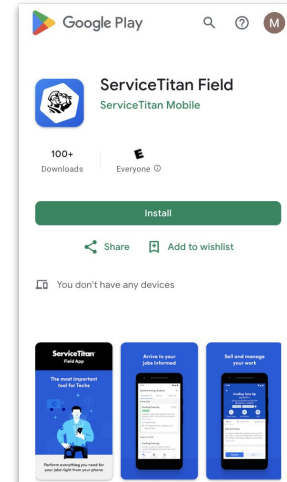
Google Play

M

ServiceTitan Field

ServiceTitan Mobile

100+
Downloads

E
Everyone ⓘ

Install

Share

Add to wishlist

You don't have any devices

ServiceTitan
Field App

The most important tool for Techs

Perform everything you need for your jobs right from your phone

Arrive to your jobs informed

Sell and manage your work